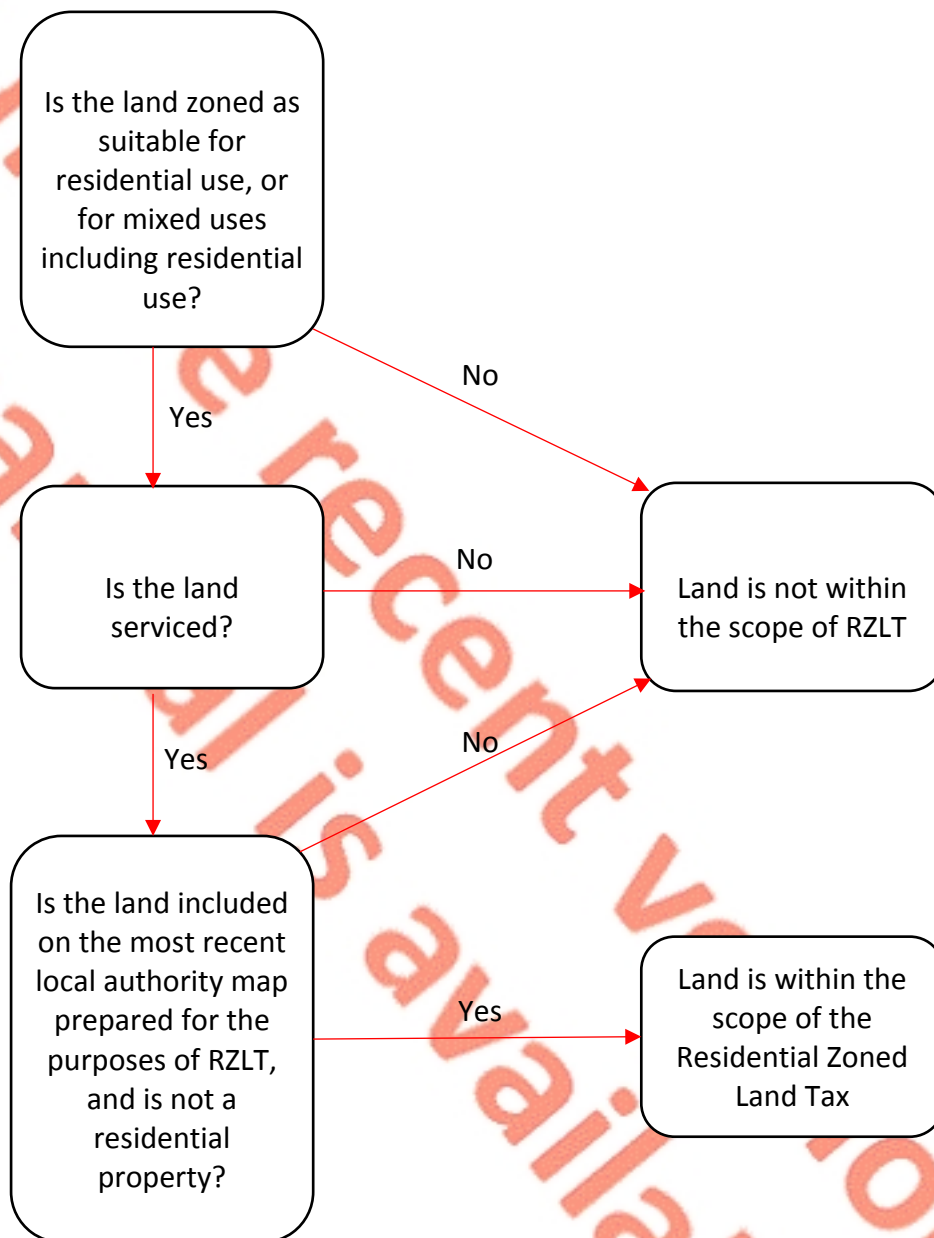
Is the land zoned as suitable for residential use, or for mixed uses including residential use?

No

Yes

Is the land serviced?

No

Land is not within the scope of RZLT

Yes

No

Is the land included on the most recent local authority map prepared for the purposes of RZLT, and is not a residential property?

Yes

Land is within the scope of the Residential Zoned Land Tax

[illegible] recent v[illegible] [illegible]al is availa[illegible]